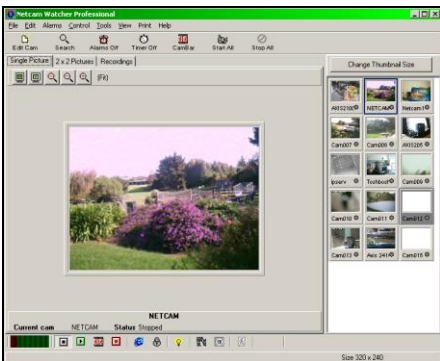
Netcam Watcher Professional

File Edit Alarms Control Tools View Print Help

Edit Cam Search Alarms Off Timer Off CamBar Start All Stop All

Single Picture 2 x 2 Pictures Recordings

(Fit)

Change Thumbnail Size

AXIS2100 NETCAM Netcam10

Cam007 Cam008 AXIS205

lpserv Toshiba07 Cam009

Cam010 Cam011 Cam012

Cam013 Axis 2410 Cam015

NETCAM

Current cam NETCAM Status Stopped

Size 320 x 240